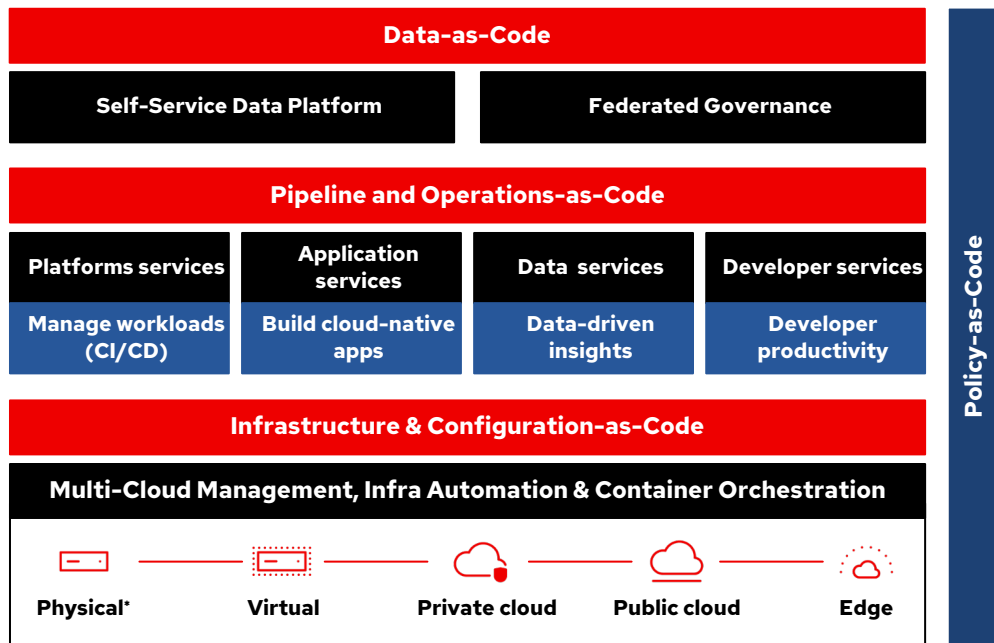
Data-as-Code

Self-Service Data Platform

Federated Governance

Pipeline and Operations-as-Code

Platforms services

Manage workloads (CI/CD)

Application services

Build cloud-native apps

Data services

Data-driven insights

Developer services

Developer productivity

Infrastructure & Configuration-as-Code

Multi-Cloud Management, Infra Automation & Container Orchestration

Physical*

Virtual

Private cloud

Public cloud

Edge

Policy-as-Code